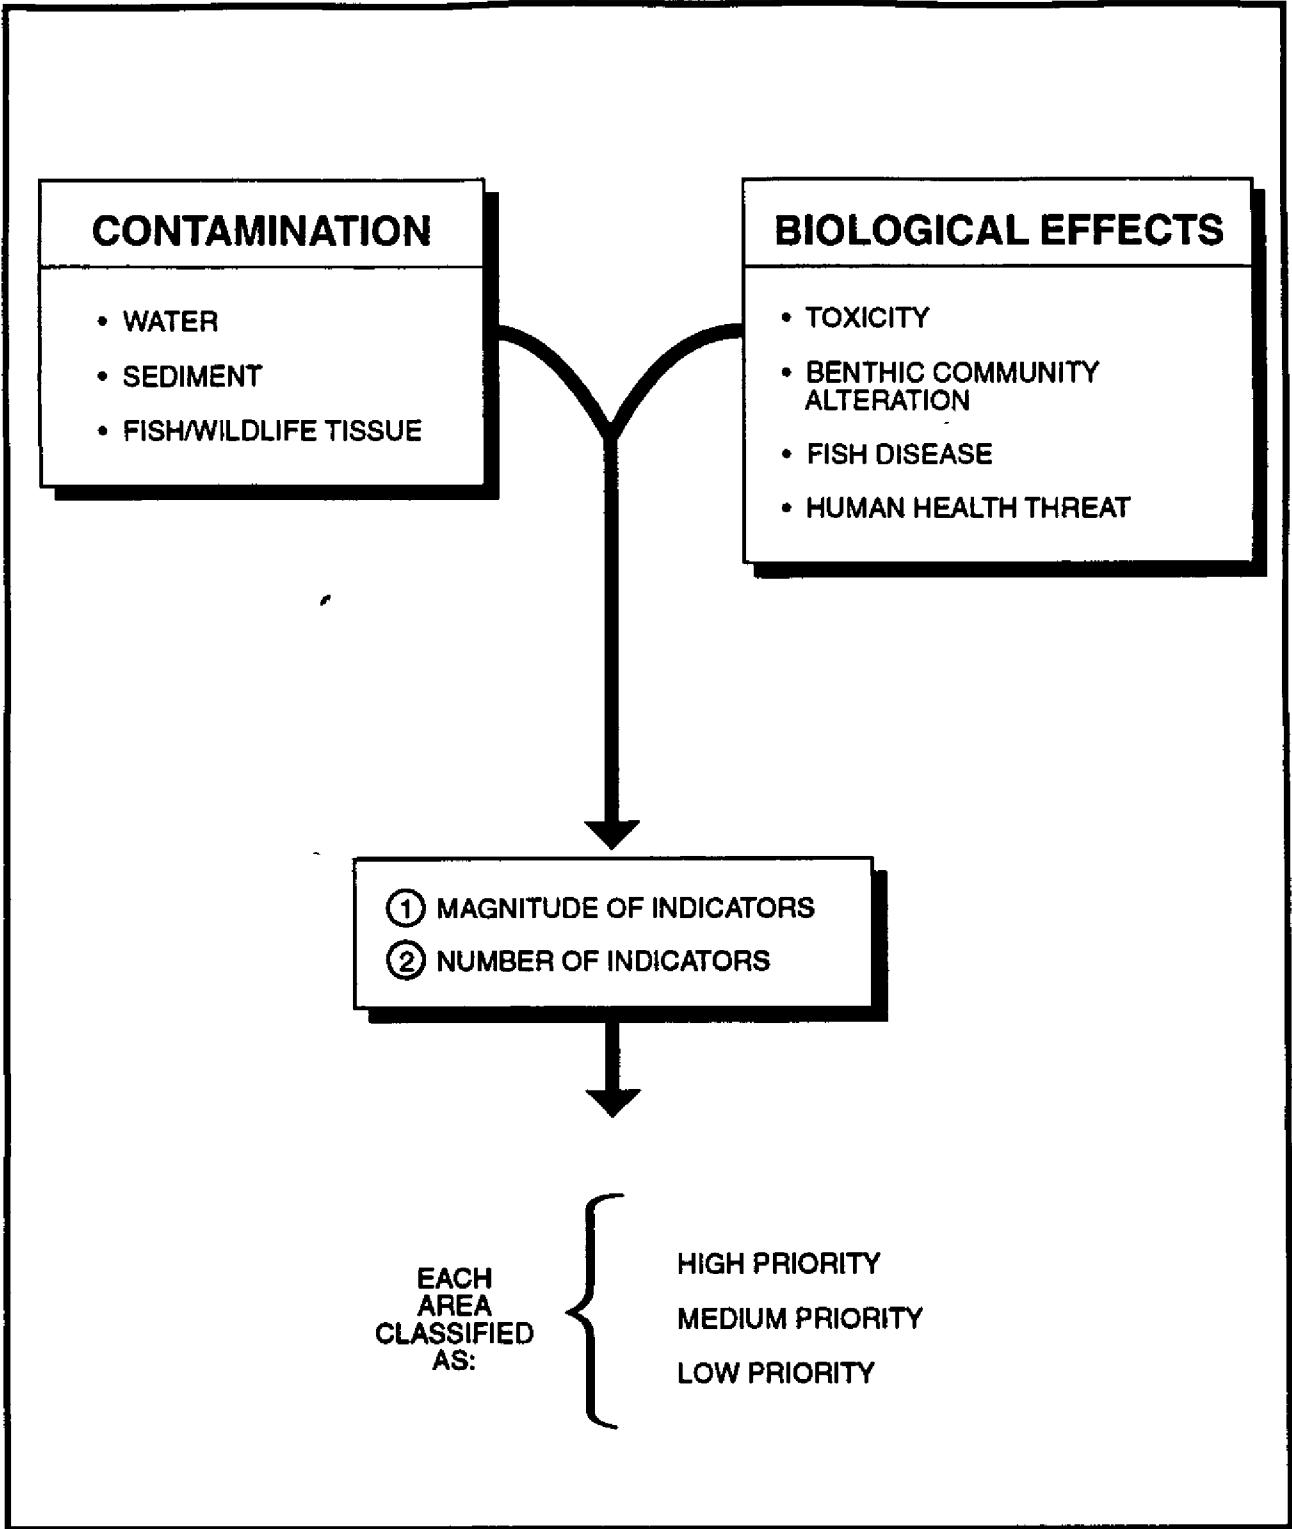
CONTAMINATION

• WATER
• SEDIMENT
• FISH/WILDLIFE TISSUE

BIOLOGICAL EFFECTS

• TOXICITY
• BENTHIC COMMUNITY ALTERATION
• FISH DISEASE
• HUMAN HEALTH THREAT

① MAGNITUDE OF INDICATORS
② NUMBER OF INDICATORS

EACH AREA CLASSIFIED AS:

HIGH PRIORITY
MEDIUM PRIORITY
LOW PRIORITY